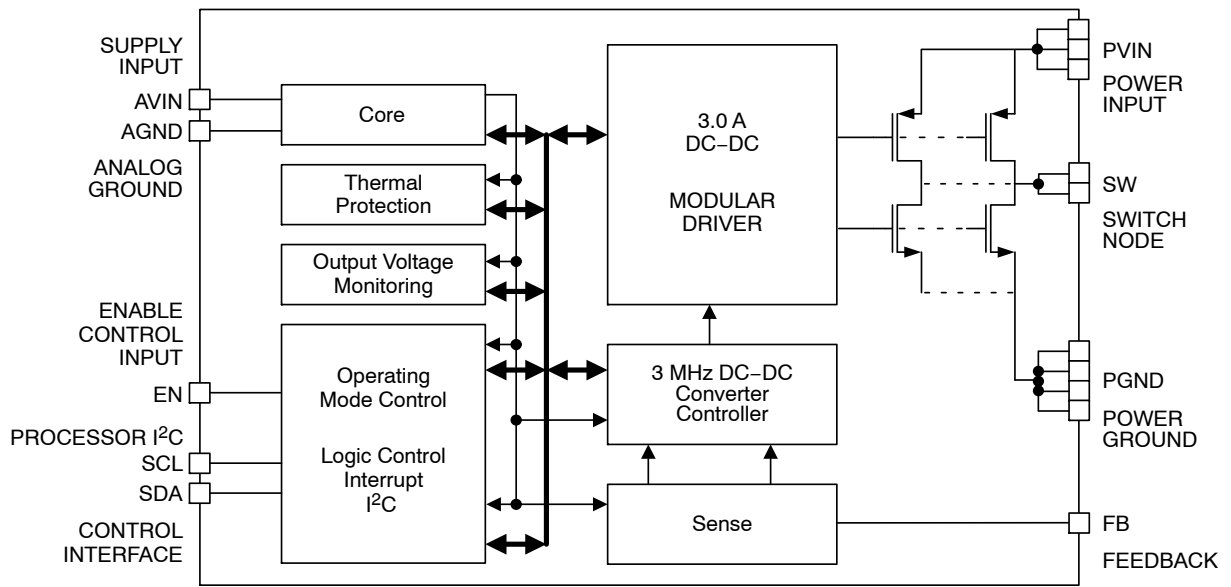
SUPPLY INPUT

AVIN

AGND

ANALOG GROUND

ENABLE CONTROL INPUT

EN

PROCESSOR I$^2$C

SCL

SDA

CONTROL INTERFACE

Core

Thermal Protection

Output Voltage Monitoring

Operating Mode Control

Logic Control Interrupt I$^2$C

3.0 A DC−DC

MODULAR DRIVER

3 MHz DC−DC Converter Controller

Sense

PVIN

POWER INPUT

SW

SWITCH NODE

PGND

POWER GROUND

FB

FEEDBACK